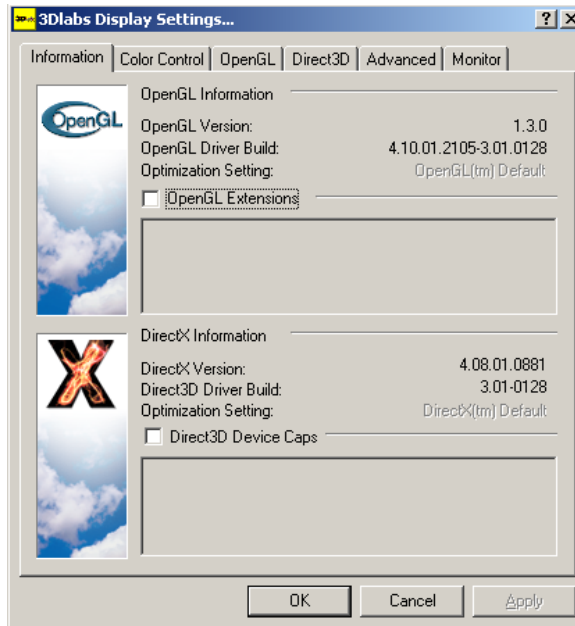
3Dlabs 3Dlabs Display Settings...

? X

Information | Color Control | OpenGL | Direct3D | Advanced | Monitor

OpenGL

OpenGL Information

| | |
|---|---|
| OpenGL Version: | 1.3.0 |
| OpenGL Driver Build: | 4.10.01.2105-3.01.0128 |
| Optimization Setting: | OpenGL(tm) Default |

OpenGL Extensions

X

DirectX Information

| | |
|---|---|
| DirectX Version: | 4.08.01.0881 |
| Direct3D Driver Build: | 3.01-0128 |
| Optimization Setting: | DirectX(tm) Default |

Direct3D Device Caps

OK | Cancel | Apply